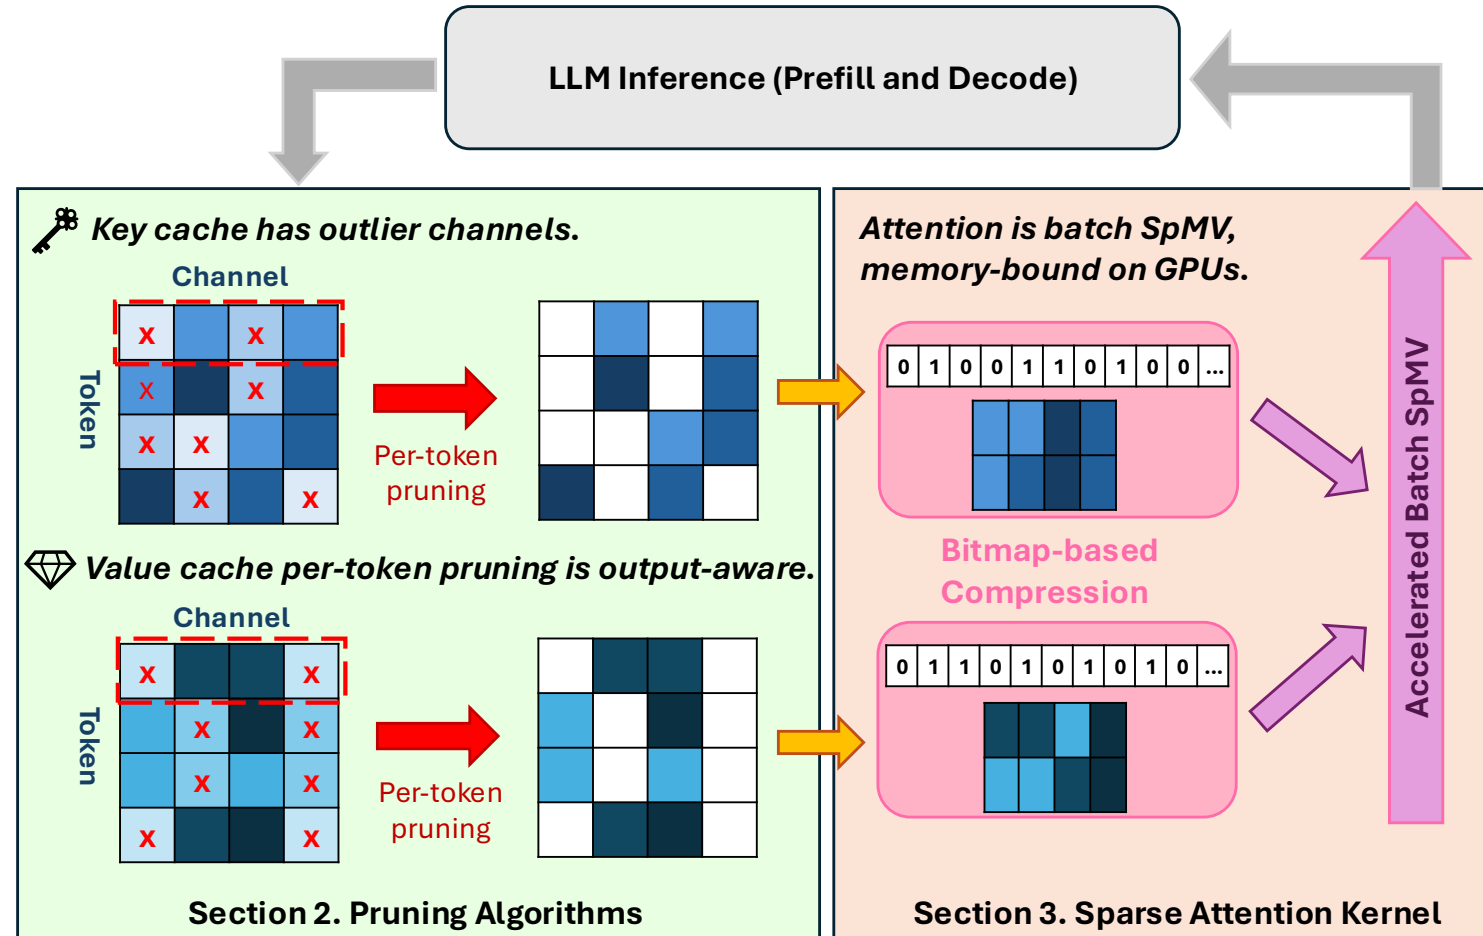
LLM Inference (Prefill and Decode)

Key cache has outlier channels.

Channel

Token

| x | | x | |
|---|---|---|---|
| x | | x | |
| x | x | | |
| | x | | x |

Per-token pruning

Value cache per-token pruning is output-aware.

Channel

Token

| x | | | x |
|---|---|---|---|
| | x | | x |
| | x | | x |
| x | | | x |

Per-token pruning

Section 2. Pruning Algorithms

Attention is batch SpMV, memory-bound on GPUs.

| 0 | 1 | 0 | 0 | 1 | 1 | 0 | 1 | 0 | 0 | ... |
|---|---|---|---|---|---|---|---|---|---|---|

Bitmap-based Compression

| 0 | 1 | 1 | 0 | 1 | 0 | 1 | 0 | 1 | 0 | ... |
|---|---|---|---|---|---|---|---|---|---|---|

Accelerated Batch SpMV

Section 3. Sparse Attention Kernel